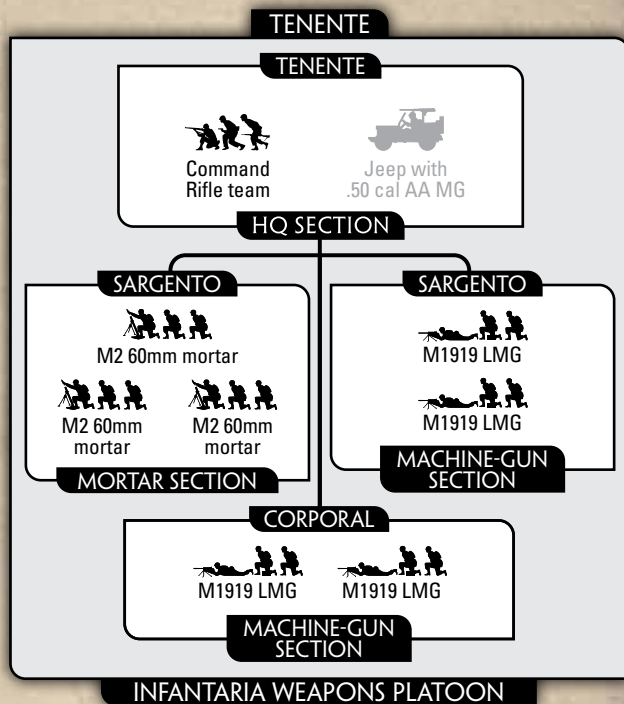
TENENTE

TENENTE

Command Rifle team

Jeep with .50 cal AA MG

HQ SECTION

SARGENTO

M2 60mm mortar

M2 60mm mortar

M2 60mm mortar

MORTAR SECTION

SARGENTO

M1919 LMG

M1919 LMG

MACHINE-GUN SECTION

CORPORAL

M1919 LMG

M1919 LMG

MACHINE-GUN SECTION

INFANTARIA WEAPONS PLATOON